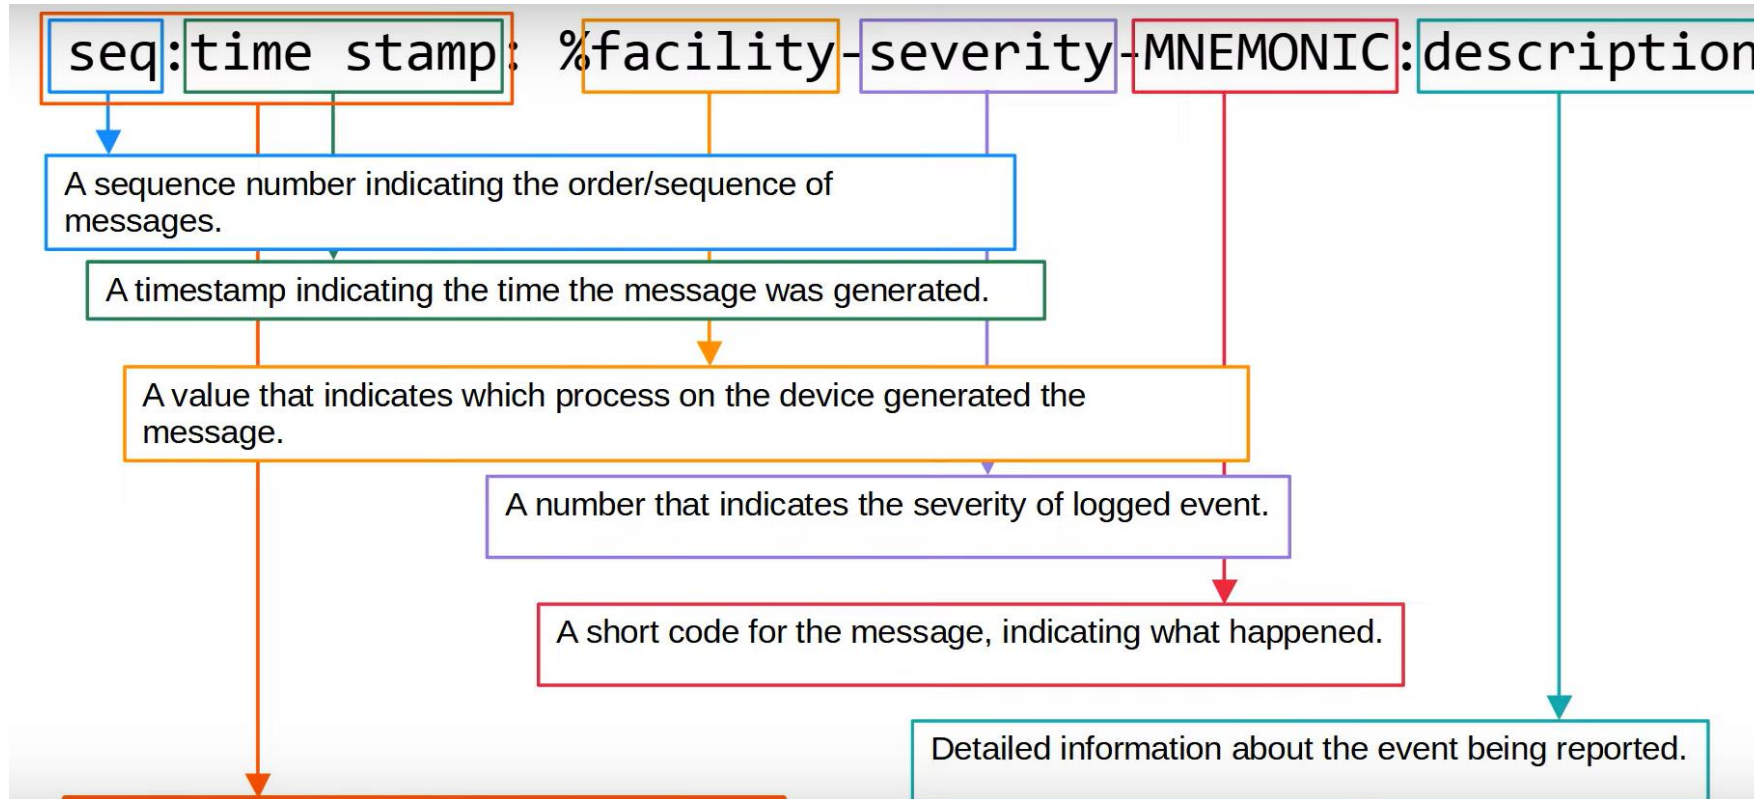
seq:time stamp: %facility-severity-MNEMONIC:description

A sequence number indicating the order/sequence of messages.

A timestamp indicating the time the message was generated.

A value that indicates which process on the device generated the message.

A number that indicates the severity of logged event.

A short code for the message, indicating what happened.

Detailed information about the event being reported.